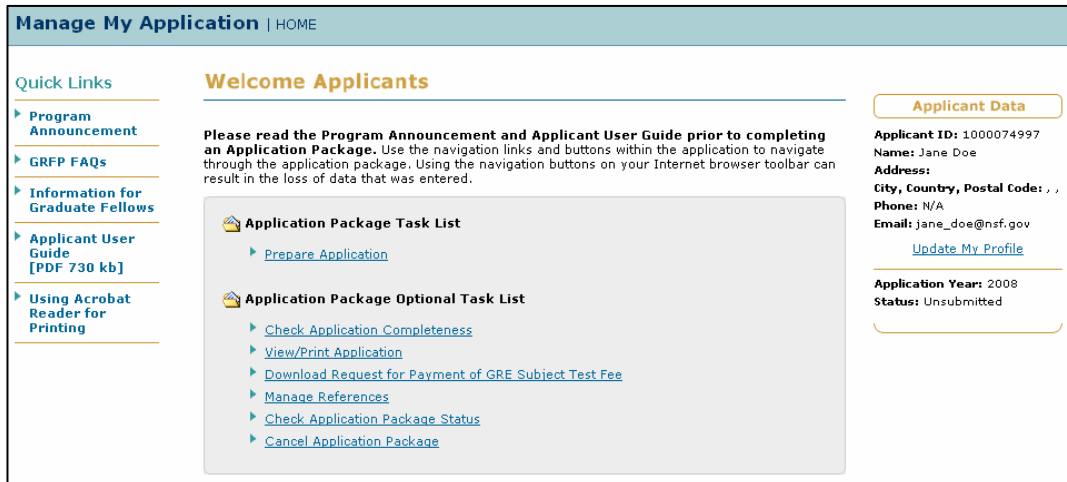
Manage My Application | HOME

Quick Links

Program Announcement

GRFP FAQs

Information for Graduate Fellows

Applicant User Guide [PDF 730 kb]

Using Acrobat Reader for Printing

Welcome Applicants

**Please read the Program Announcement and Applicant User Guide prior to completing an Application Package.** Use the navigation links and buttons within the application to navigate through the application package. Using the navigation buttons on your Internet browser toolbar can result in the loss of data that was entered.

Application Package Task List

Prepare Application

Application Package Optional Task List

Check Application Completeness

View/Print Application

Download Request for Payment of GRE Subject Test Fee

Manage References

Check Application Package Status

Cancel Application Package

Applicant Data

Applicant ID: 1000074997
Name: Jane Doe
Address:
City, Country, Postal Code: , ,
Phone: N/A
Email: jane_doe@nsf.gov

Update My Profile

Application Year: 2008
Status: Unsubmitted